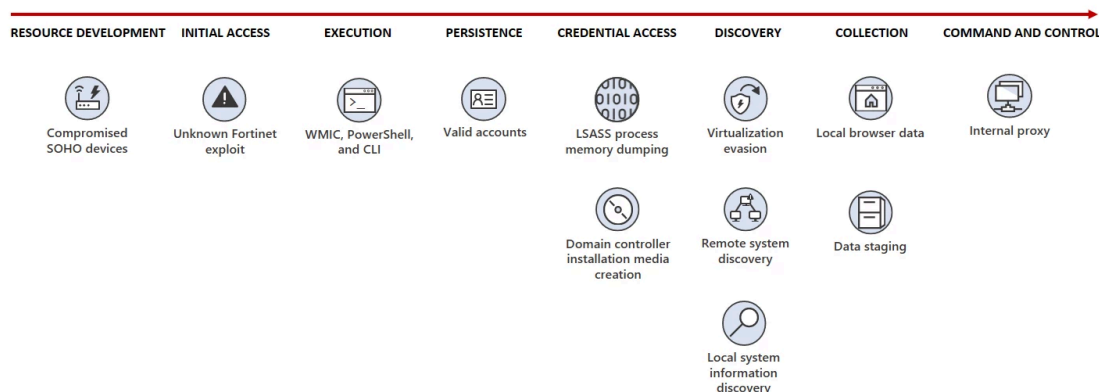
RESOURCE DEVELOPMENT INITIAL ACCESS EXECUTION PERSISTENCE CREDENTIAL ACCESS DISCOVERY COLLECTION COMMAND AND CONTROL

Compromised SOHO devices

Unknown Fortinet exploit

WMIC, PowerShell, and CLI

Valid accounts

LSASS process memory dumping

Domain controller installation media creation

Virtualization evasion

Remote system discovery

Local system information discovery

Local browser data

Data staging

Internal proxy